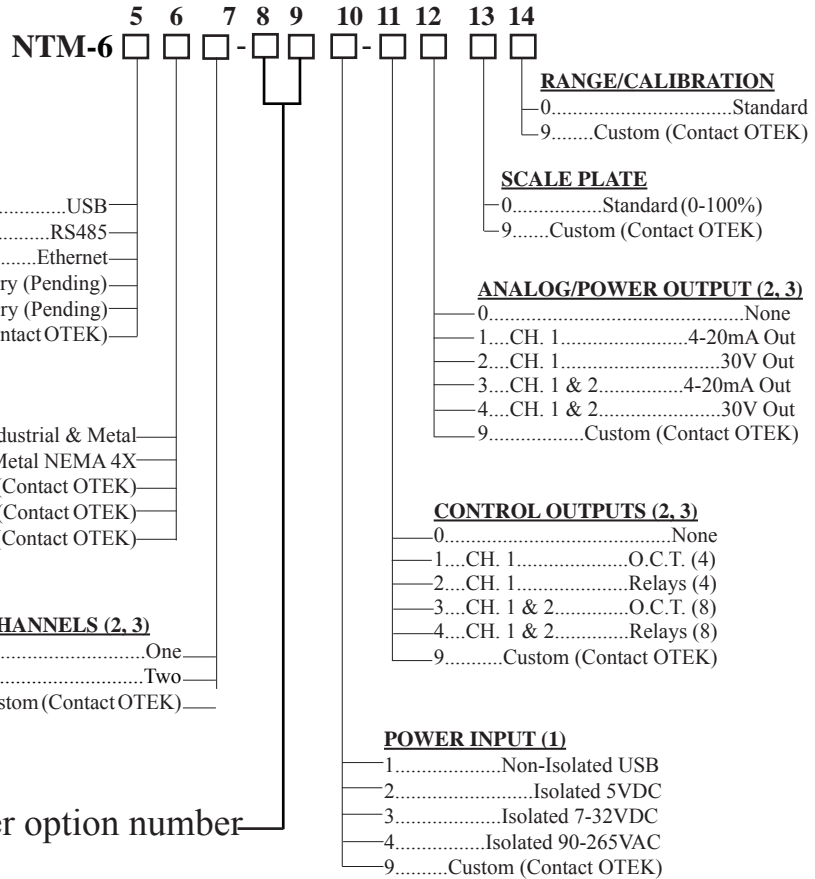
5 6 7 8 9 10 11 12 13 14

NTM-6 □ □ □ - □ □ □ - □ □ □ □

RANGE/CALIBRATION
0.................................Standard
9........Custom (Contact OTEK)

SCALE PLATE
0................Standard (0-100%)
9.......Custom (Contact OTEK)

ANALOG/POWER OUTPUT (2, 3)
0..........................................None
1....CH. 1.......................4-20mA Out
2....CH. 1...........................30V Out
3....CH. 1 & 2...............4-20mA Out
4....CH. 1 & 2.......................30V Out
9.................Custom (Contact OTEK)

CONTROL OUTPUTS (2, 3)
0...........................................None
1....CH. 1....................O.C.T. (4)
2....CH. 1....................Relays (4)
3....CH. 1 & 2.............O.C.T. (8)
4....CH. 1 & 2.............Relays (8)
9...........Custom (Contact OTEK)

POWER INPUT (1)
1...................Non-Isolated USB
2.........................Isolated 5VDC
3...................Isolated 7-32VDC
4................Isolated 90-265VAC
9.........Custom (Contact OTEK)

.............USB
..................RS485
...............Ethernet
ry (Pending)
ry (Pending)
ntact OTEK)

dustrial & Metal
Metal NEMA 4X
(Contact OTEK)
(Contact OTEK)
(Contact OTEK)

HANNELS (2, 3)
..............................One
..............................Two
stom (Contact OTEK)

r option number